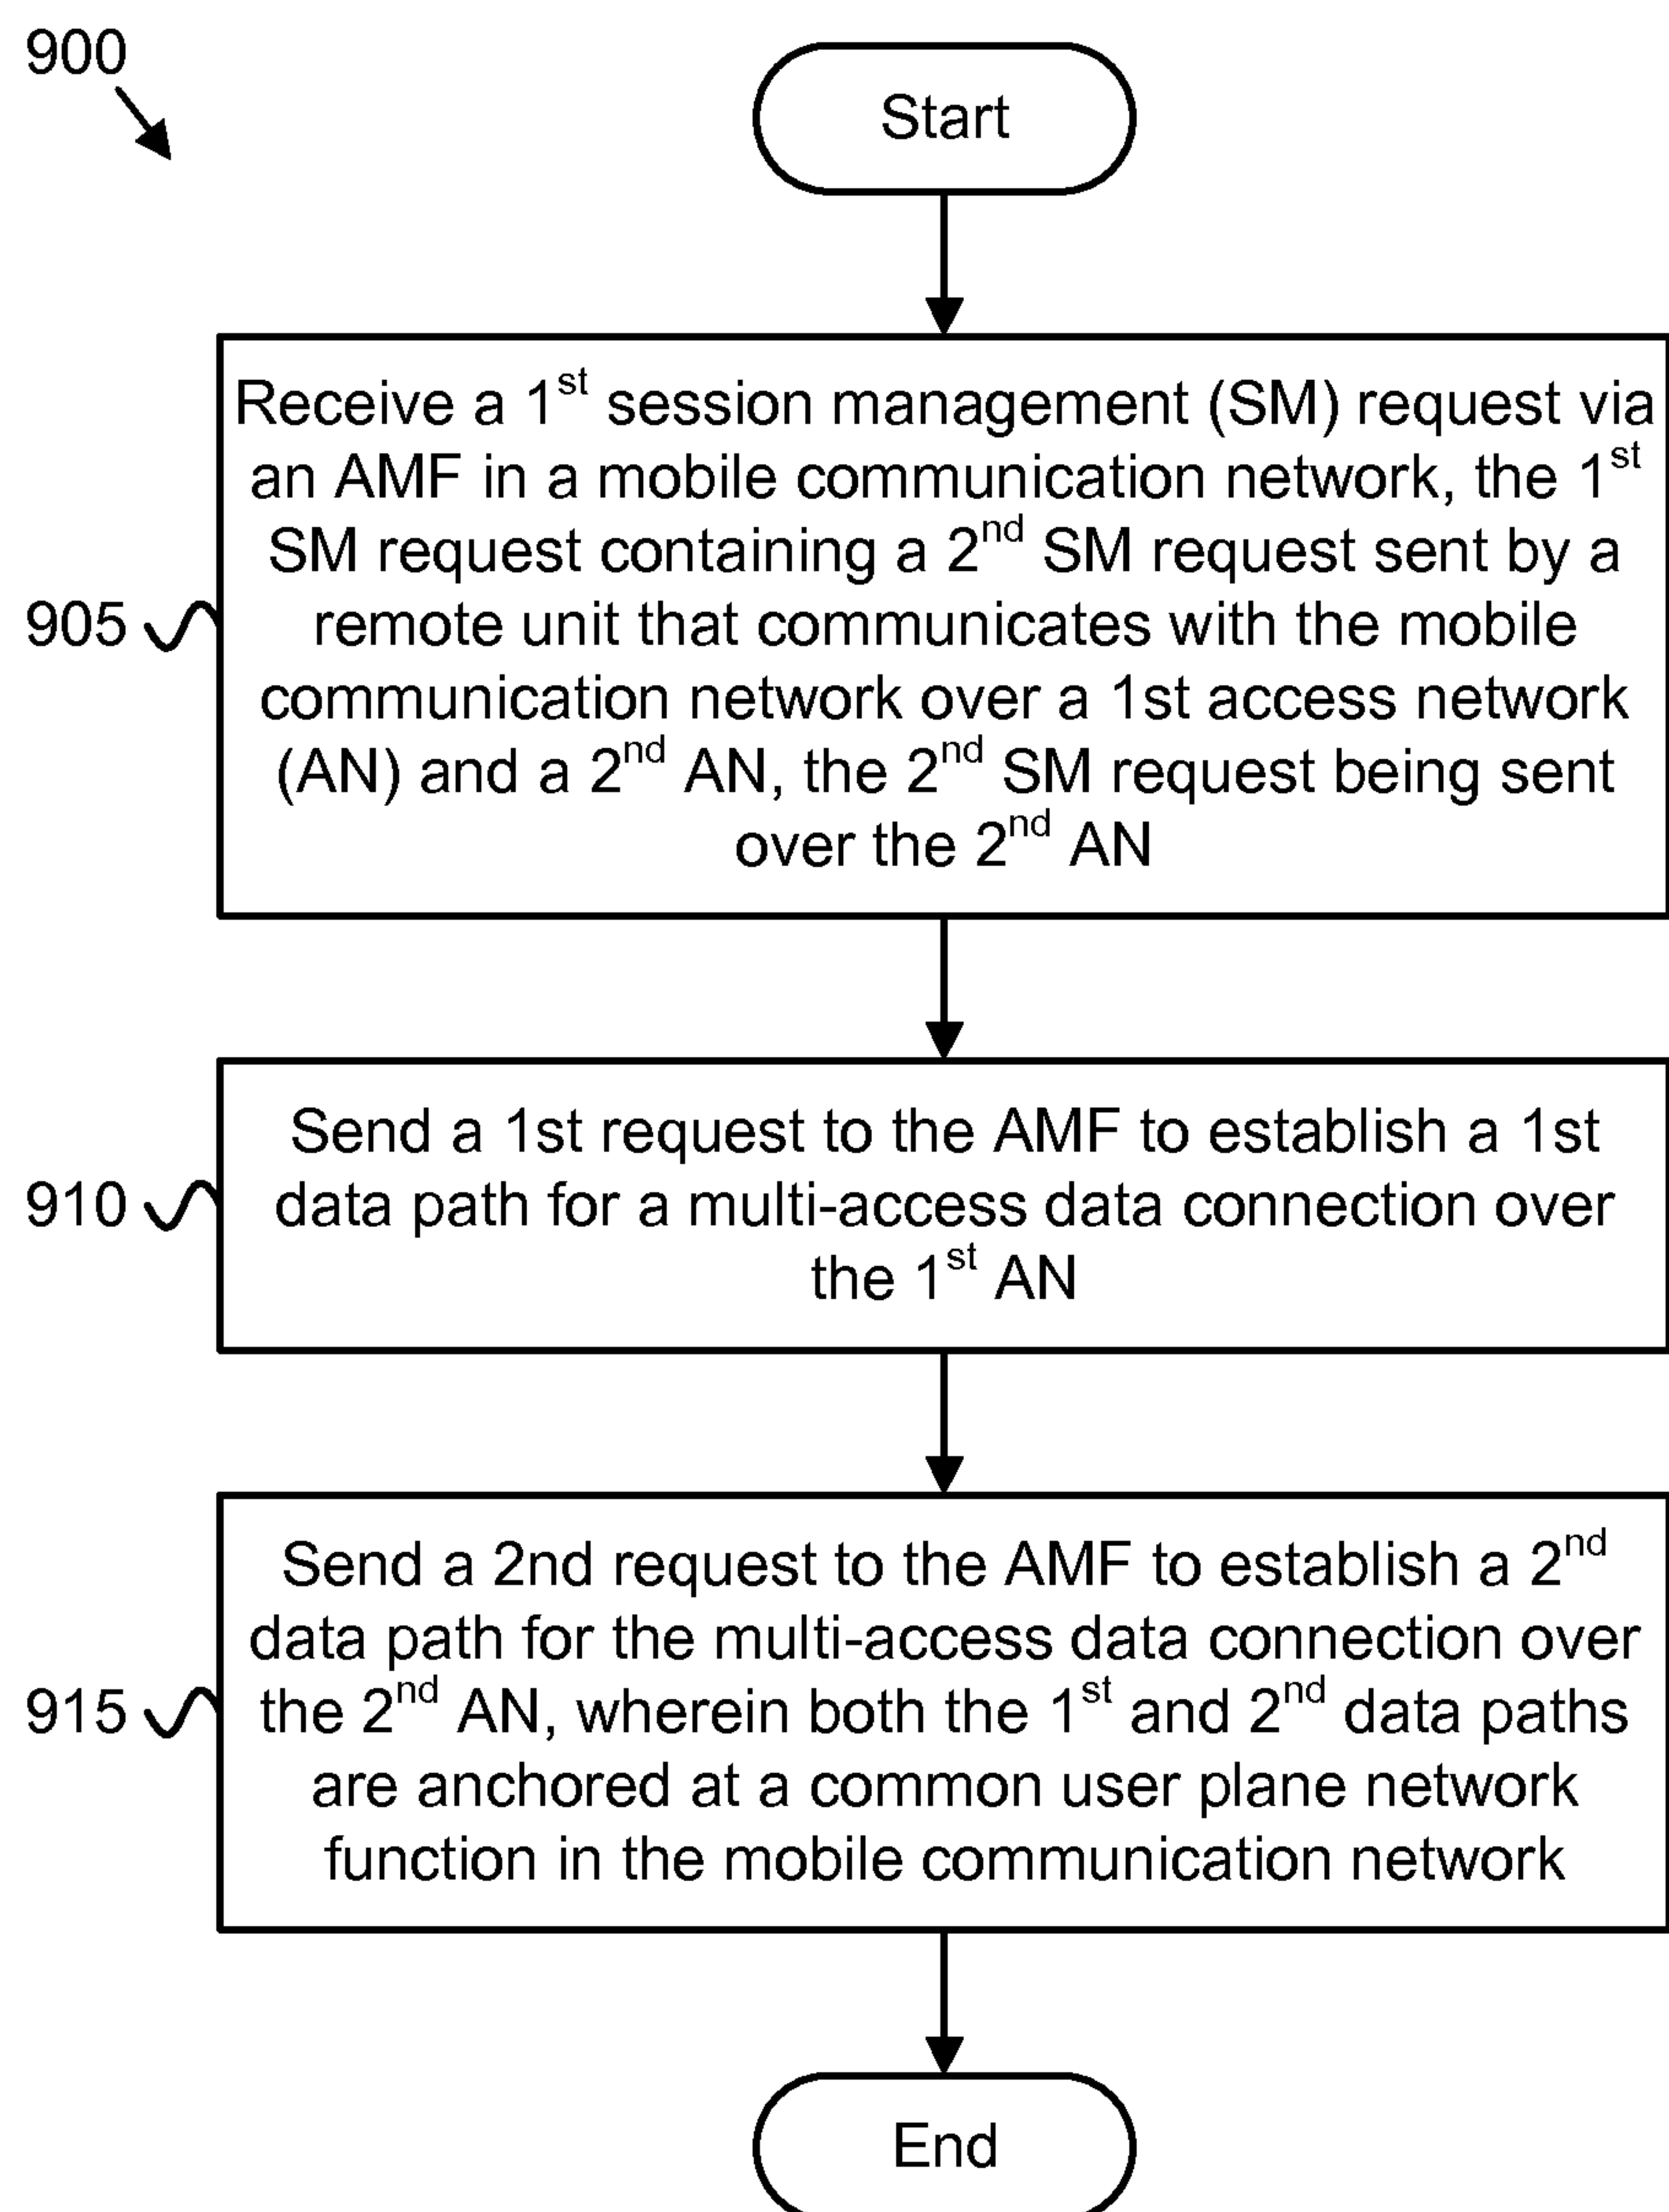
900

Start

905

Receive a 1$^{st}$ session management (SM) request via an AMF in a mobile communication network, the 1$^{st}$ SM request containing a 2$^{nd}$ SM request sent by a remote unit that communicates with the mobile communication network over a 1st access network (AN) and a 2$^{nd}$ AN, the 2$^{nd}$ SM request being sent over the 2$^{nd}$ AN

910

Send a 1st request to the AMF to establish a 1st data path for a multi-access data connection over the 1$^{st}$ AN

915

Send a 2nd request to the AMF to establish a 2$^{nd}$ data path for the multi-access data connection over the 2$^{nd}$ AN, wherein both the 1$^{st}$ and 2$^{nd}$ data paths are anchored at a common user plane network function in the mobile communication network

End